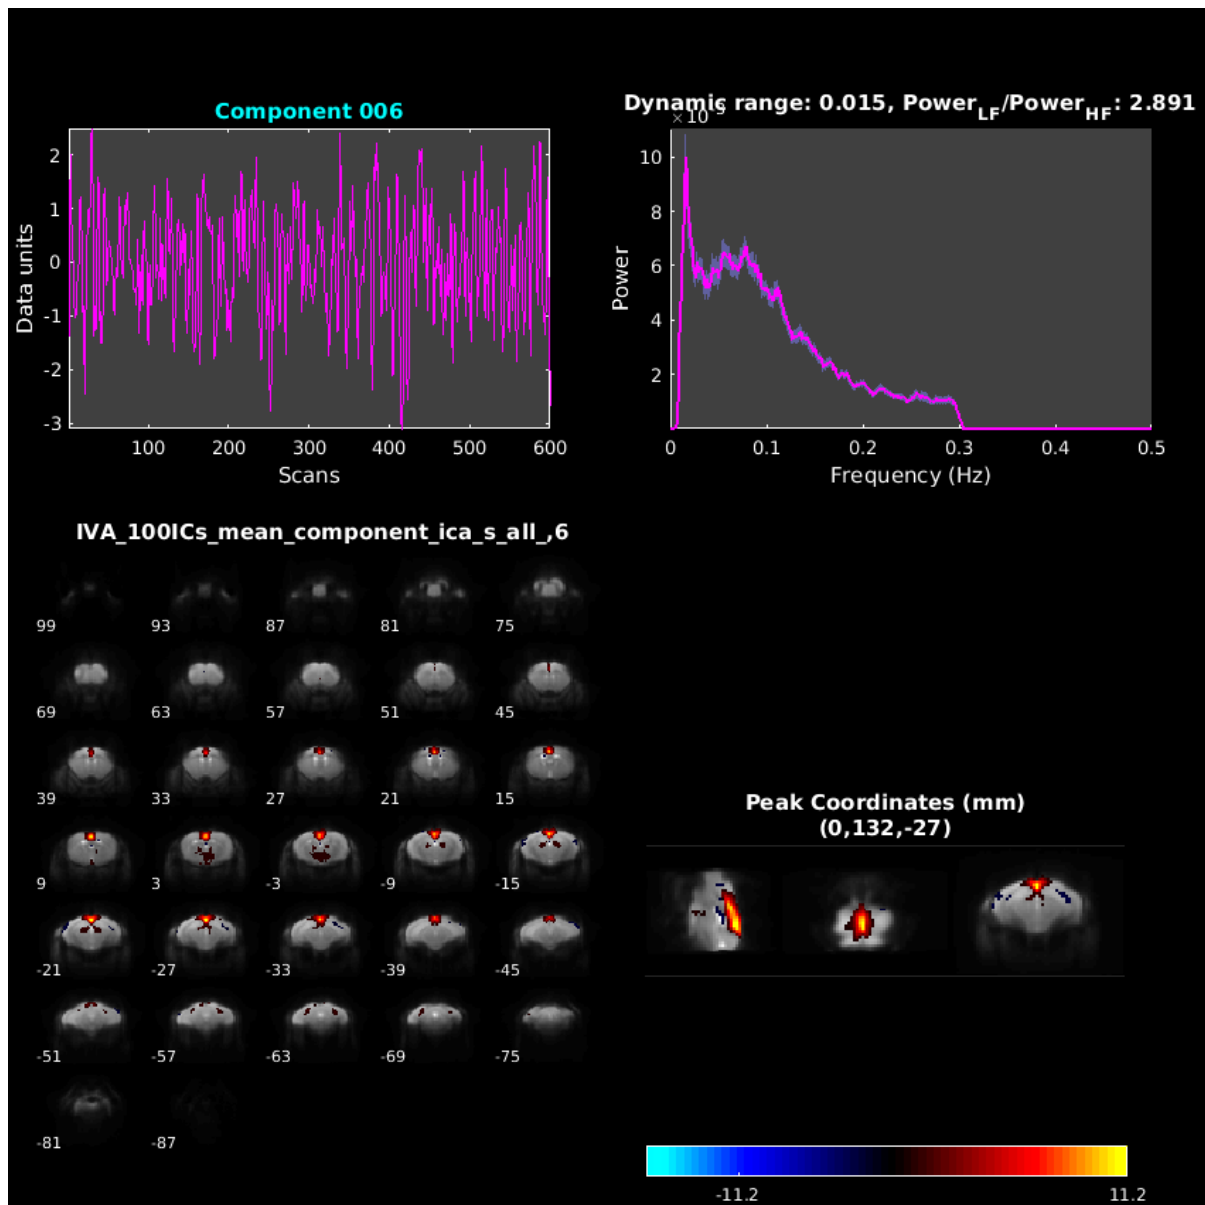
Component 006

Data units

2
1
0
-1
-2
-3

100 200 300 400 500 600

Scans

Dynamic range: 0.015, Power$_{LF}$/Power$_{HF}$: 2.891

$\times 10^{-5}$

10
8
6
4
2

Power

0 0.1 0.2 0.3 0.4 0.5

Frequency (Hz)

IVA_100ICs_mean_component_ica_s_all_,6

99 93 87 81 75

69 63 57 51 45

39 33 27 21 15

9 3 -3 -9 -15

-21 -27 -33 -39 -45

-51 -57 -63 -69 -75

-81 -87

Peak Coordinates (mm)
(0,132,-27)

-11.2 11.2